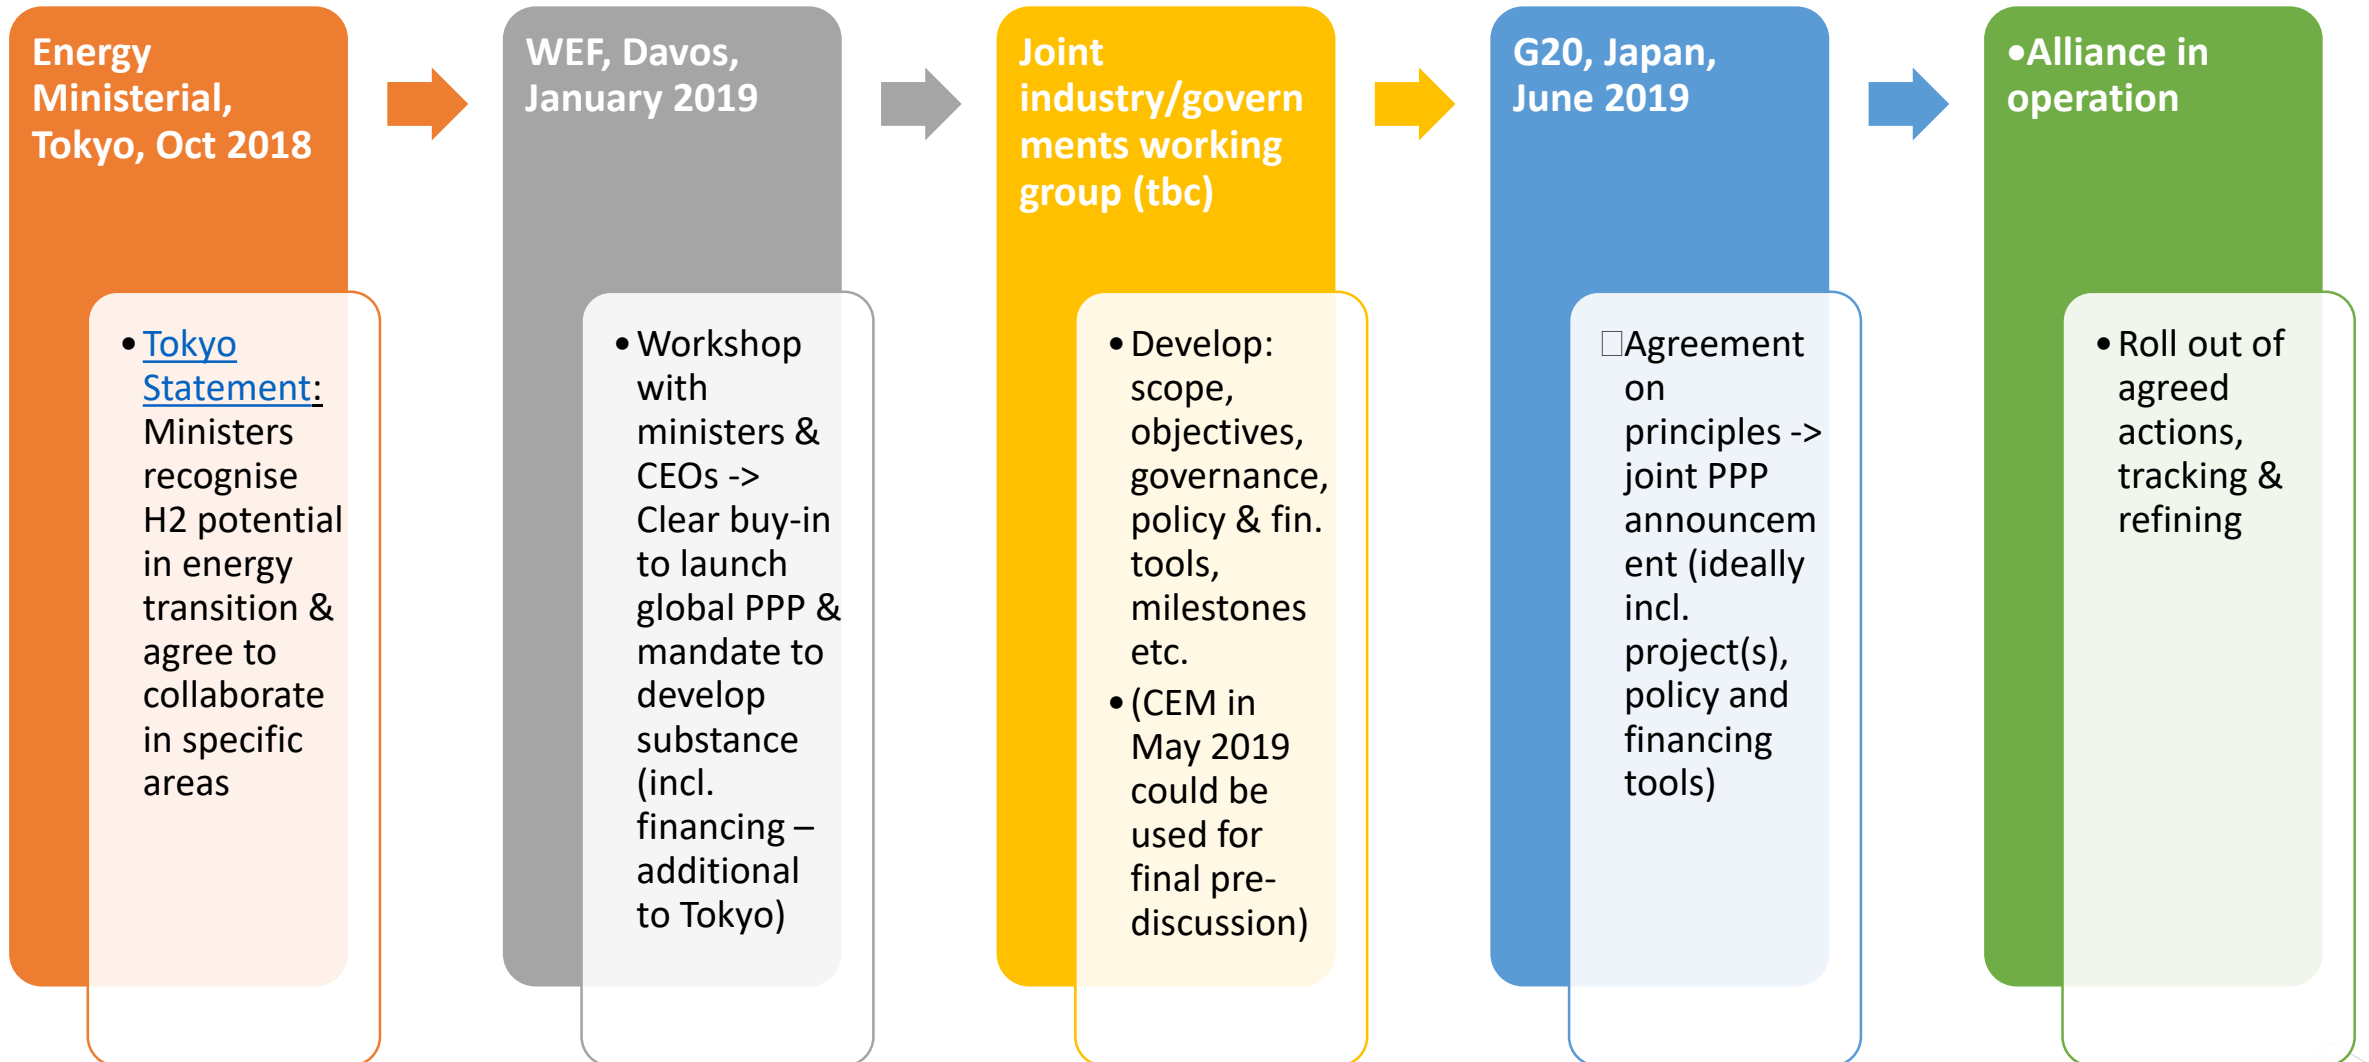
Energy Ministerial, Tokyo, Oct 2018

• Tokyo Statement: Ministers recognise H2 potential in energy transition & agree to collaborate in specific areas

WEF, Davos, January 2019

• Workshop with ministers & CEOs -> Clear buy-in to launch global PPP & mandate to develop substance (incl. financing – additional to Tokyo)

Joint industry/governments working group (tbc)

• Develop: scope, objectives, governance, policy & fin. tools, milestones etc.
• (CEM in May 2019 could be used for final pre-discussion)

G20, Japan, June 2019

□Agreement on principles -> joint PPP announcement (ideally incl. project(s), policy and financing tools)

•Alliance in operation

• Roll out of agreed actions, tracking & refining